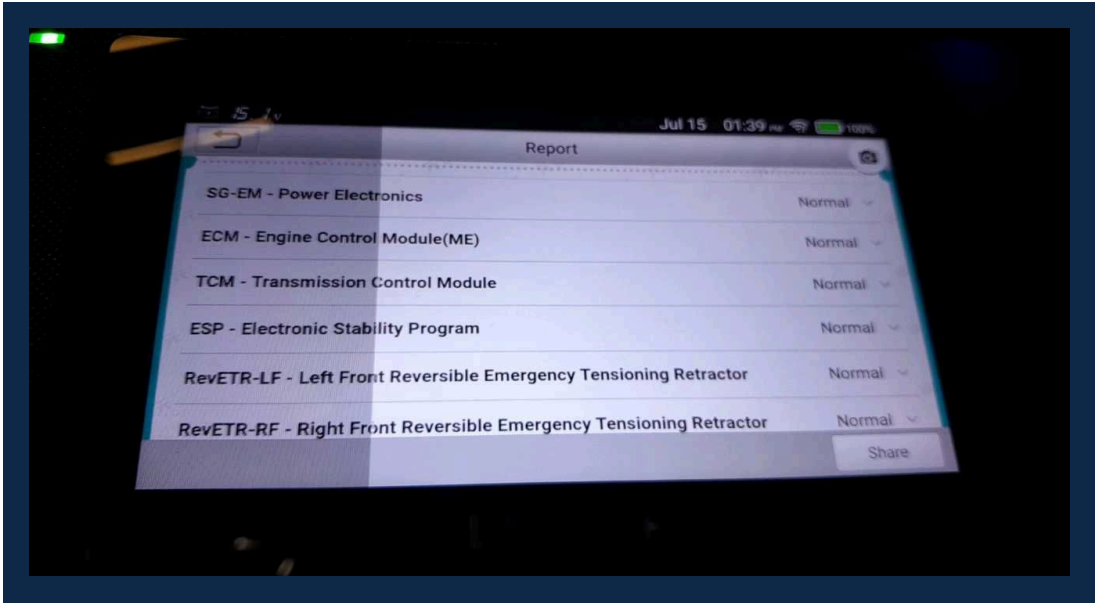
Jul 15 01:39 100%

Report

SG-EM - Power Electronics Normal

ECM - Engine Control Module(ME) Normal

TCM - Transmission Control Module Normal

ESP - Electronic Stability Program Normal

RevETR-LF - Left Front Reversible Emergency Tensioning Retractor Normal

RevETR-RF - Right Front Reversible Emergency Tensioning Retractor Normal

Share